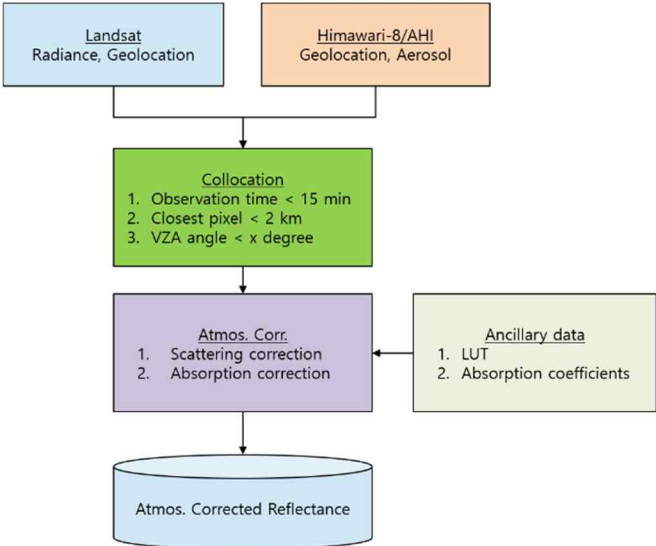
Landsat
Radiance, Geolocation

Himawari-8/AHI
Geolocation, Aerosol

Collocation
1. Observation time < 15 min
2. Closest pixel < 2 km
3. VZA angle < x degree

Atmos. Corr.
1. Scattering correction
2. Absorption correction

Ancillary data
1. LUT
2. Absorption coefficients

Atmos. Corrected Reflectance